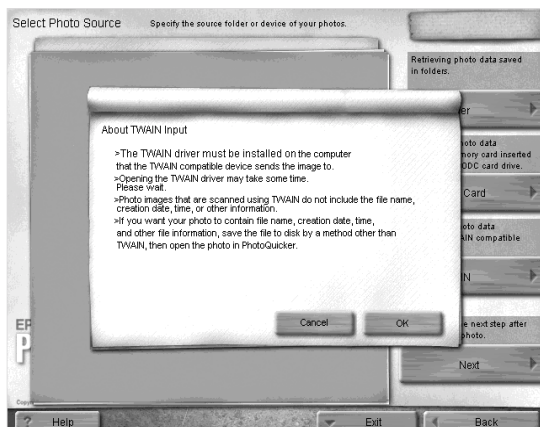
Select Photo Source Specify the source folder or device of your photos.

Retrieving photo data saved in folders.

er

oto data nory card inserted DDC card drive.

Card

oto data AIN compatible

N

e next step after photo.

Next

About TWAIN Input

>The TWAIN driver must be installed on the computer that the TWAIN compatible device sends the image to.

>Opening the TWAIN driver may take some time. Please wait.

>Photo images that are scanned using TWAIN do not include the file name, creation date, time, or other information.

>If you want your photo to contain file name, creation date, time, and other file information, save the file to disk by a method other than TWAIN, then open the photo in PhotoQuicker.

Cancel

OK

EP

P

Copy

? Help

Exit

Back